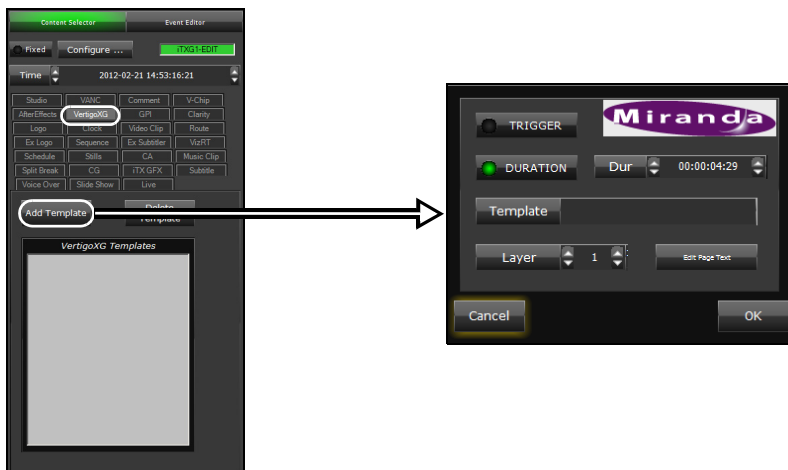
Content Selector
Event Editor
Fixed
Configure ...
iTXG1-EDIT
Time
2012-02-21 14:53:16:21

| Studio | VANC | Comment | V-Chip |
|---|---|---|---|
| AfterEffects | VertigoXG | GPI | Clarity |
| Logo | Clock | Video Clip | Route |
| Ex Logo | Sequence | Ex Subtitler | VizRT |
| Schedule | Stills | CA | Music Clip |
| Split Break | CG | iTX GFX | Subtitle |
| Voice Over | Slide Show | Live | |

Add Template
Delete Template
VertigoXG Templates

TRIGGER
Miranda
DURATION
Dur
00:00:04:29
Template
Layer
1
Edit Page Text
Cancel
OK